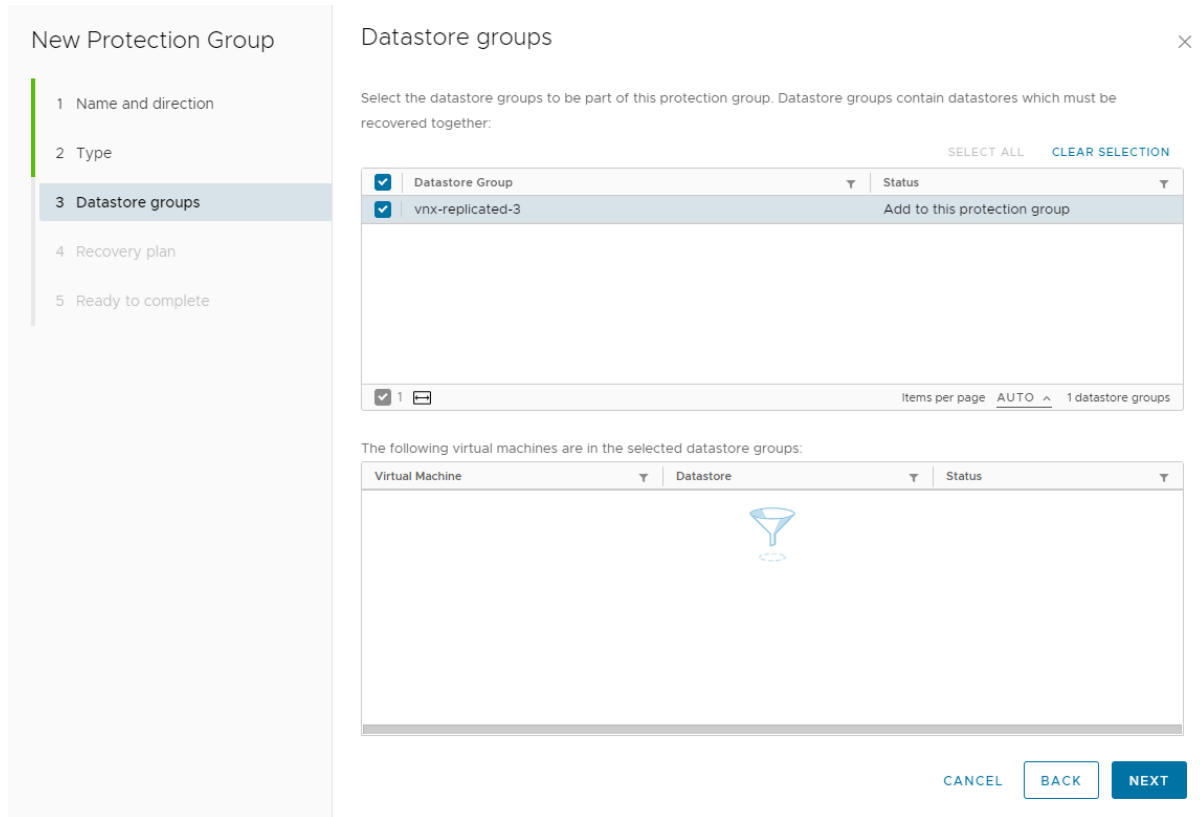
New Protection Group

1 Name and direction

2 Type

3 Datastore groups

4 Recovery plan

5 Ready to complete

Datastore groups

×

Select the datastore groups to be part of this protection group. Datastore groups contain datastores which must be recovered together:

SELECT ALL CLEAR SELECTION

| | Datastore Group | Status |
|---|---|---|
| ☑ | vnx-replicated-3 | Add to this protection group |

1 Items per page AUTO 1 datastore groups

The following virtual machines are in the selected datastore groups:

| Virtual Machine | Datastore | Status |
|---|---|---|

CANCEL BACK NEXT